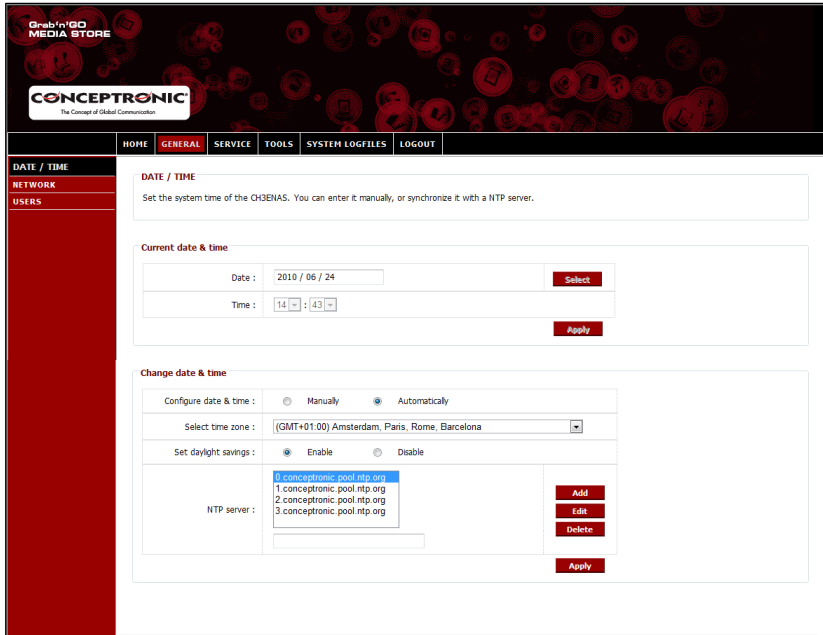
Grab'n'GO MEDIA STORE

CONCEPTRONIC®
The Concept of Global Communication

HOME | GENERAL | SERVICE | TOOLS | SYSTEM LOGFILES | LOGOUT

DATE / TIME
NETWORK
USERS

DATE / TIME

Set the system time of the CH3ENAS. You can enter it manually, or synchronize it with a NTP server.

Current date & time

| | | |
|---|---|---|
| Date : | 2010 / 06 / 24 | Select |
| Time : | 14 : 43 | |

Apply

Change date & time

| | | |
|---|---|---|
| Configure date & time : | Manually Automatically | |
| Select time zone : | (GMT+01:00) Amsterdam, Paris, Rome, Barcelona | |
| Set daylight savings : | Enable Disable | |
| NTP server : | 0.conceptronic.pool.ntp.org 1.conceptronic.pool.ntp.org 2.conceptronic.pool.ntp.org 3.conceptronic.pool.ntp.org | Add Edit Delete |

Apply